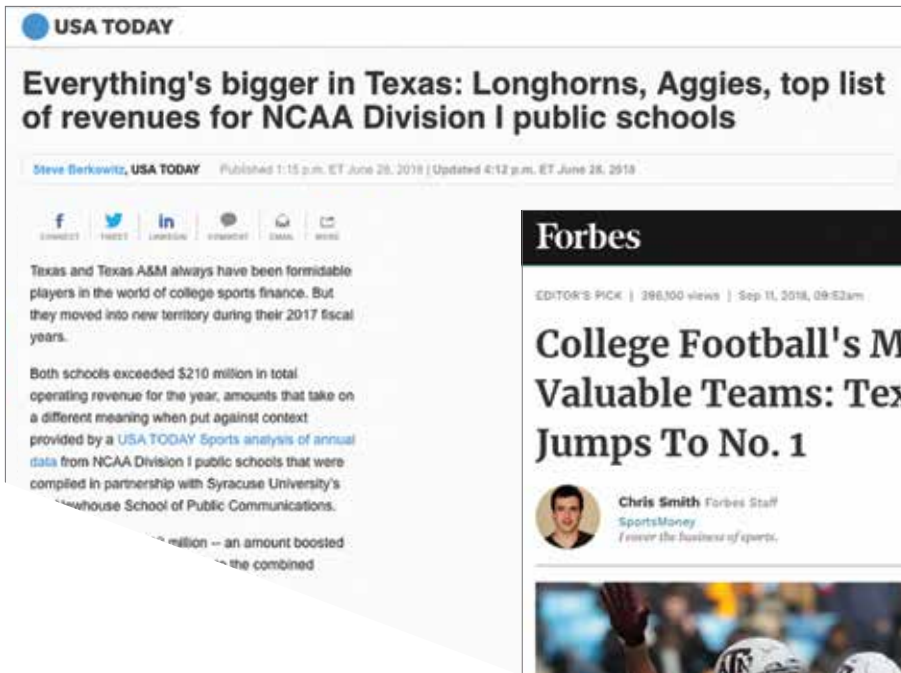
USA TODAY

Everything's bigger in Texas: Longhorns, Aggies, top list of revenues for NCAA Division I public schools

Steve Berkowitz, USA TODAY Published 1:15 p.m. ET June 28, 2018 | Updated 4:12 p.m. ET June 28, 2018

CONNECT TWEET LINKEDIN COMMENT EMAIL MORE

Texas and Texas A&M always have been formidable players in the world of college sports finance. But they moved into new territory during their 2017 fiscal years.

Both schools exceeded $210 million in total operating revenue for the year, amounts that take on a different meaning when put against context provided by a USA TODAY Sports analysis of annual data from NCAA Division I public schools that were compiled in partnership with Syracuse University's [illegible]ewhouse School of Public Communications.

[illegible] million -- an amount boosted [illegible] the combined

Forbes

EDITOR'S PICK | 396,100 views | Sep 11, 2018, 09:52am

College Football's M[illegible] Valuable Teams: Tex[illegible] Jumps To No. 1

Chris Smith Forbes Staff
SportsMoney
I cover the business of sports.